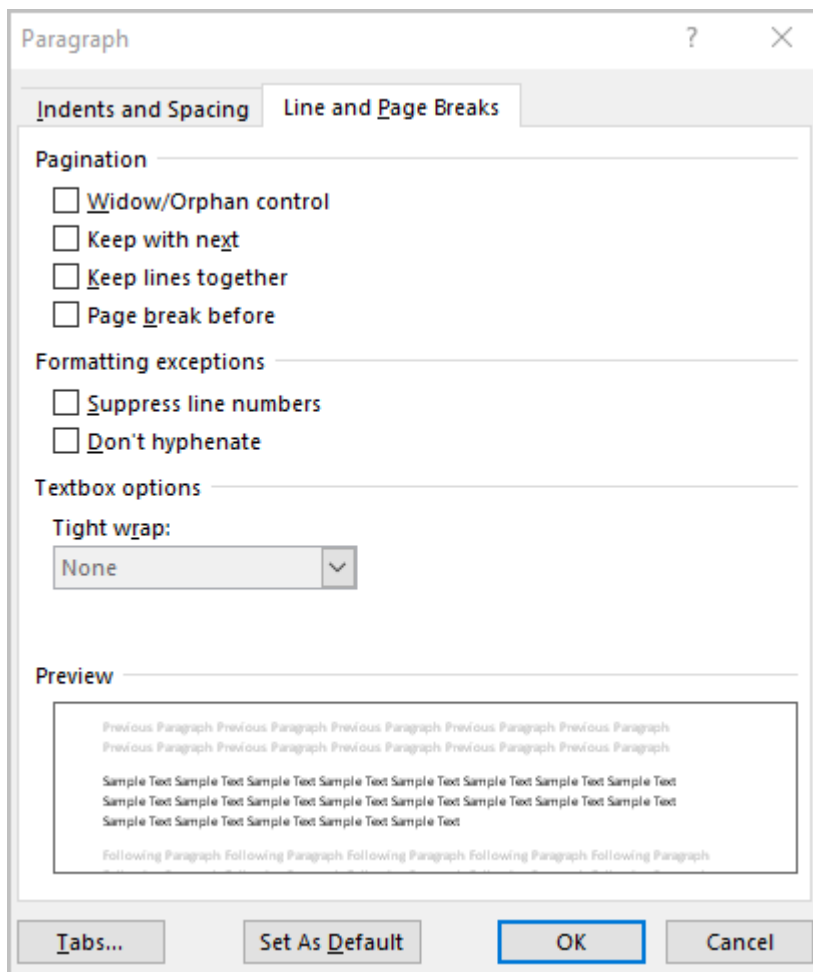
Paragraph

?

Indents and Spacing

Line and Page Breaks

Pagination

Widow/Orphan control

Keep with next

Keep lines together

Page break before

Formatting exceptions

Suppress line numbers

Don't hyphenate

Textbox options

Tight wrap:

None

Preview

Previous Paragraph Previous Paragraph Previous Paragraph Previous Paragraph Previous Paragraph Previous Paragraph Previous Paragraph Previous Paragraph Previous Paragraph Previous Paragraph

Sample Text Sample Text Sample Text Sample Text Sample Text Sample Text Sample Text Sample Text Sample Text Sample Text Sample Text Sample Text Sample Text Sample Text Sample Text Sample Text Sample Text Sample Text Sample Text Sample Text Sample Text

Following Paragraph Following Paragraph Following Paragraph Following Paragraph Following Paragraph

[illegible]

Tabs...

Set As Default

OK

Cancel